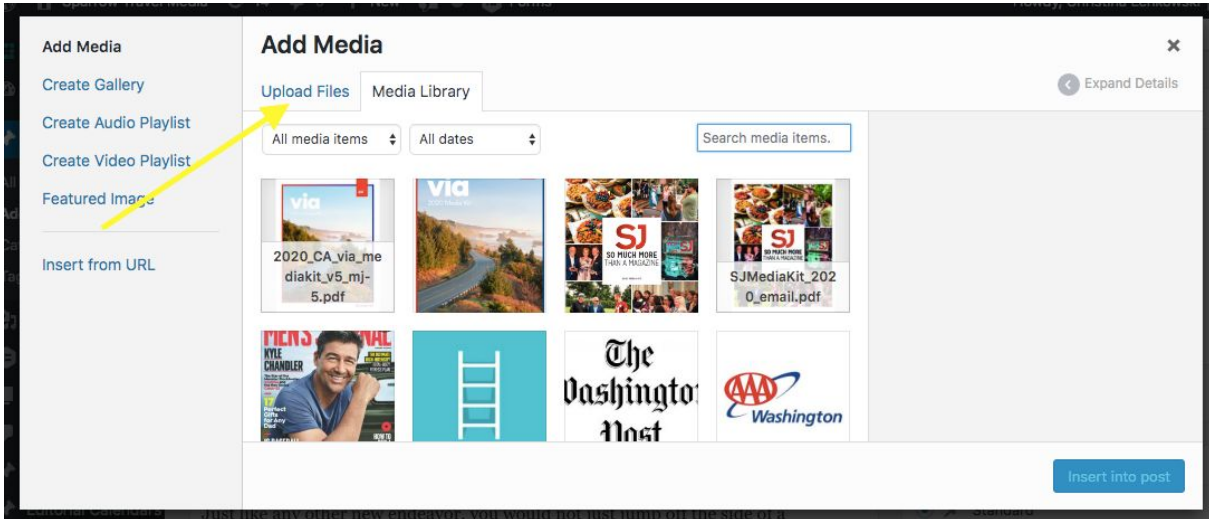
Add Media
Create Gallery
Create Audio Playlist
Create Video Playlist
Featured Image
Insert from URL

Add Media
×
Upload Files
Media Library
Expand Details
All media items
All dates
Search media items.

via
2020_CA_via_mediakit_v5_mj-5.pdf
via
SJ SO MUCH MORE THAN A MAGAZINE
SJ SO MUCH MORE THAN A MAGAZINE
SJMediaKit_2020_email.pdf
MEN'S JOURNAL
KYLE CHANDLER
The Washington Post
AAA Washington

Insert into post